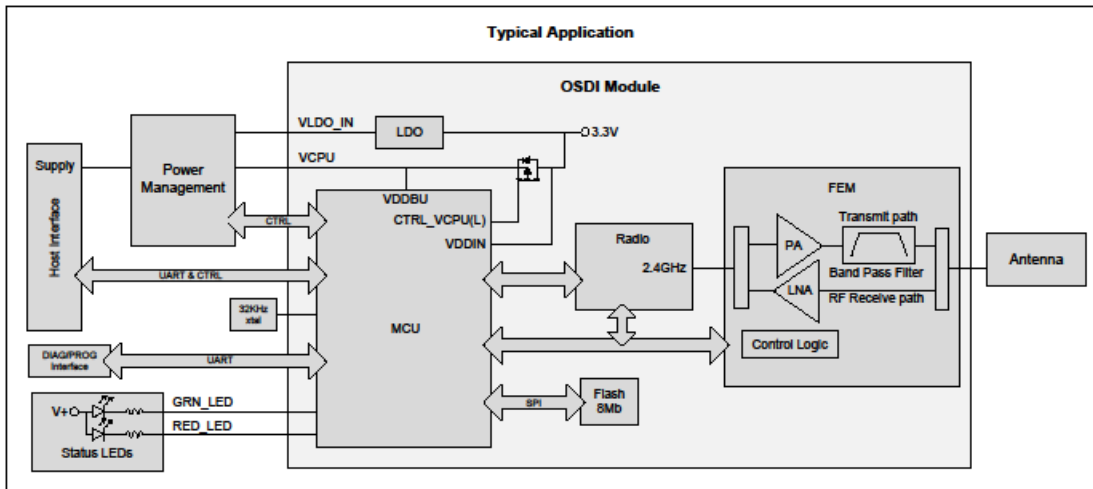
Typical Application

OSDI Module

Supply

Host Interface

Power Management

VLDO_IN

LDO

3.3V

VCPU

VDDBU

CTRL

CTRL_VCPU(L)

VDDIN

UART & CTRL

32KHz xtal

MCU

DIAG/PROG Interface

UART

V+

GRN_LED

RED_LED

Status LEDs

Radio

2.4GHz

SPI

Flash 8Mb

FEM

PA

Transmit path

Band Pass Filter

LNA

RF Receive path

Control Logic

Antenna